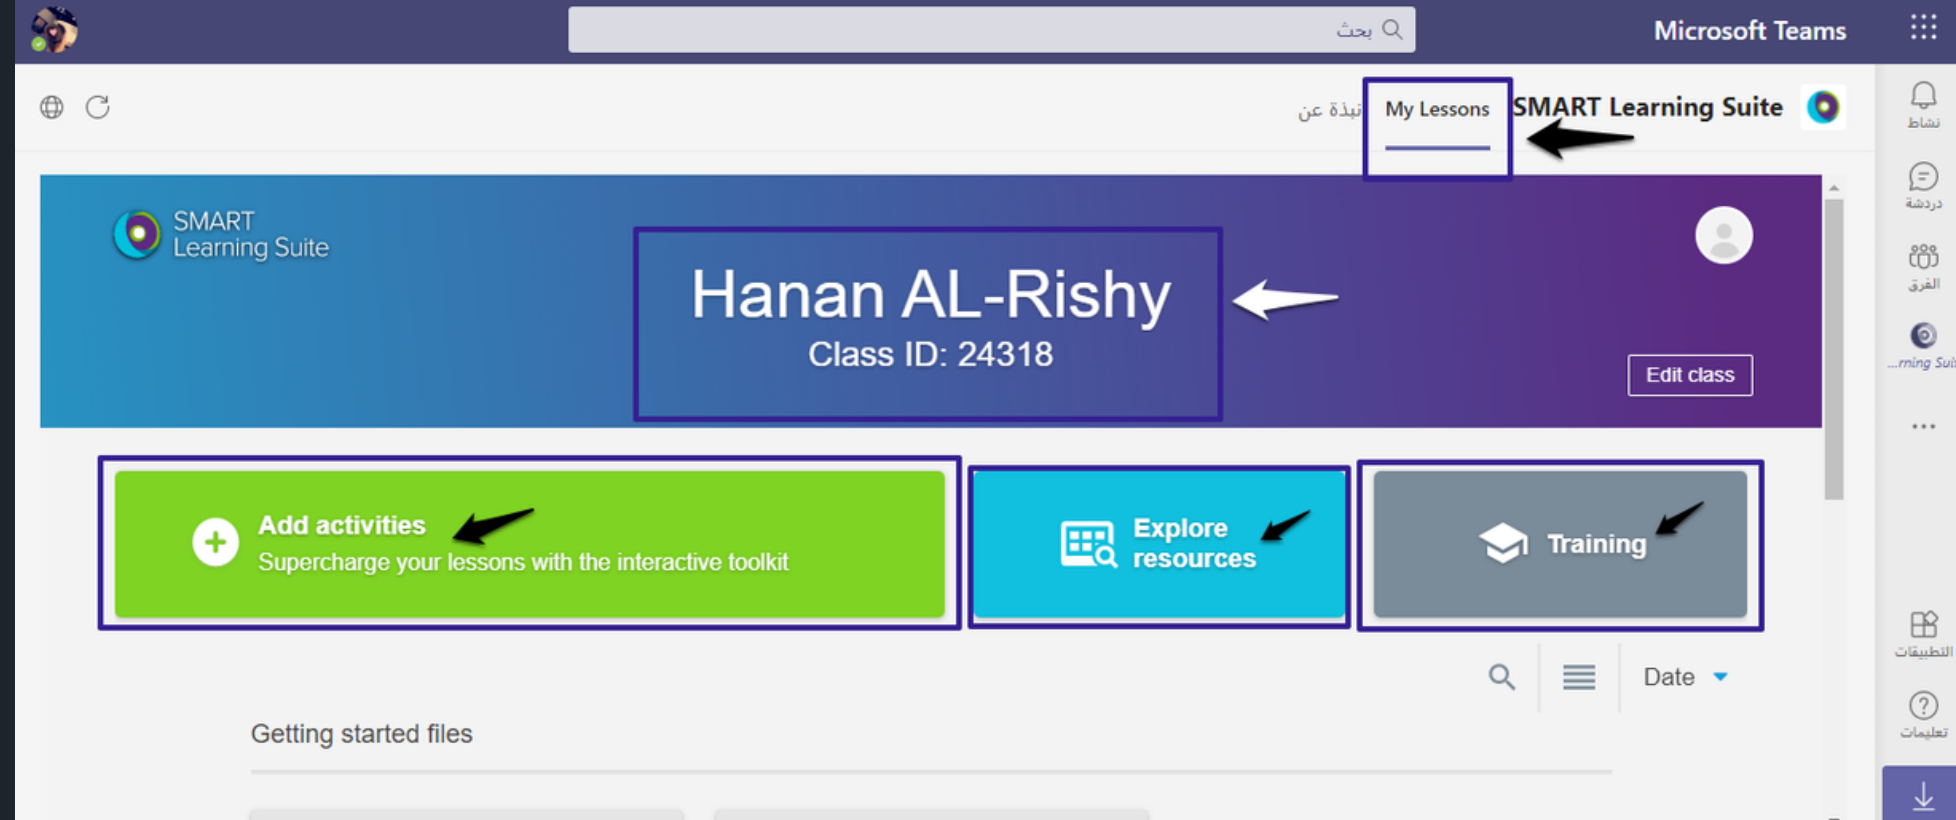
Microsoft Teams

بحث

SMART Learning Suite

My Lessons

نبذة عن

نشاط

دردشة

الفرق

...rning Sui

SMART Learning Suite

Hanan AL-Rishy

Class ID: 24318

Edit class

Add activities
Supercharge your lessons with the interactive toolkit

Explore resources

Training

Date

Getting started files

التطبيقات

تعليمات